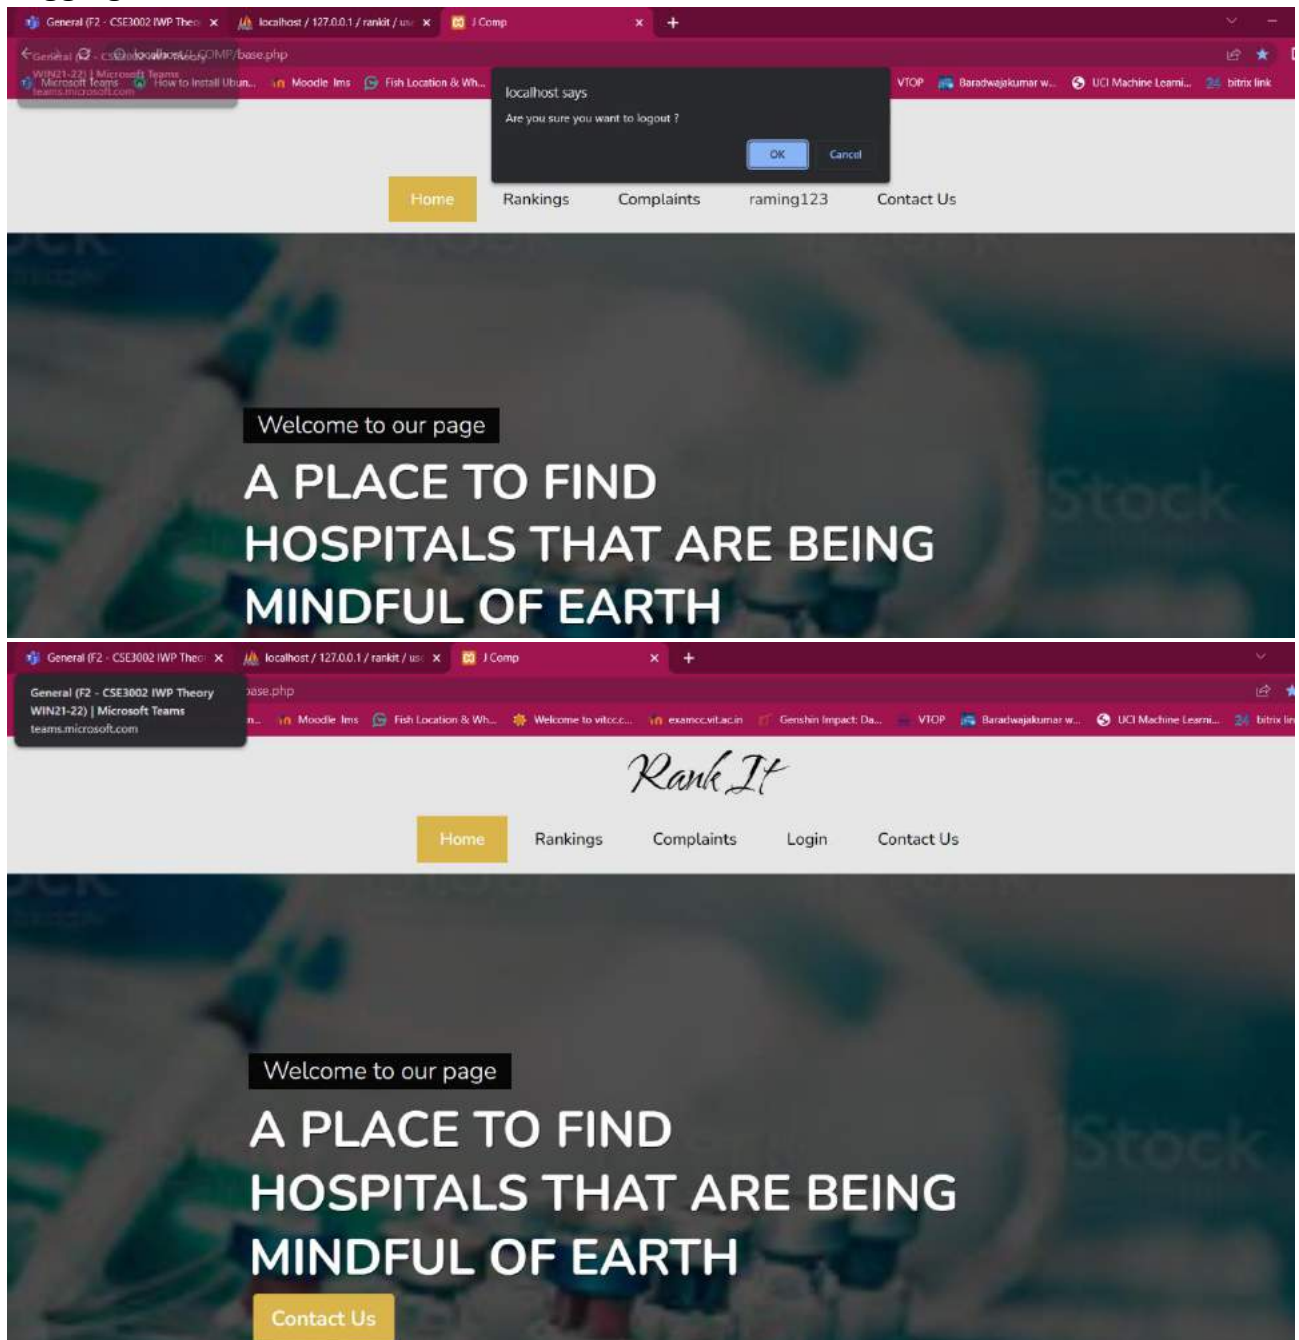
General (F2 - CSE3002 IWP Theo ×
localhost / 127.0.0.1 / rankit / us ×
J Comp ×
+

localhost/J_COMP/base.php

WIN21-22) | Microsoft Teams
teams.microsoft.com
How to Install Ubun... Moodle lms Fish Location & Wh... VTOP Baradwajakumar w... UCI Machine Learni... bitrix link

localhost says
Are you sure you want to logout ?
OK
Cancel

Home
Rankings
Complaints
raming123
Contact Us

Welcome to our page

A PLACE TO FIND HOSPITALS THAT ARE BEING MINDFUL OF EARTH

iStock

General (F2 - CSE3002 IWP Theo ×
localhost / 127.0.0.1 / rankit / us ×
J Comp ×
+

General (F2 - CSE3002 IWP Theory WIN21-22) | Microsoft Teams
teams.microsoft.com

base.php

Moodle lms Fish Location & Wh... Welcome to vitcc.c... examcc.vit.ac.in Genshin Impact: Da... VTOP Baradwajakumar w... UCI Machine Learni... bitrix lin

Rank It

Home
Rankings
Complaints
Login
Contact Us

Welcome to our page

A PLACE TO FIND HOSPITALS THAT ARE BEING MINDFUL OF EARTH

Contact Us

iStock